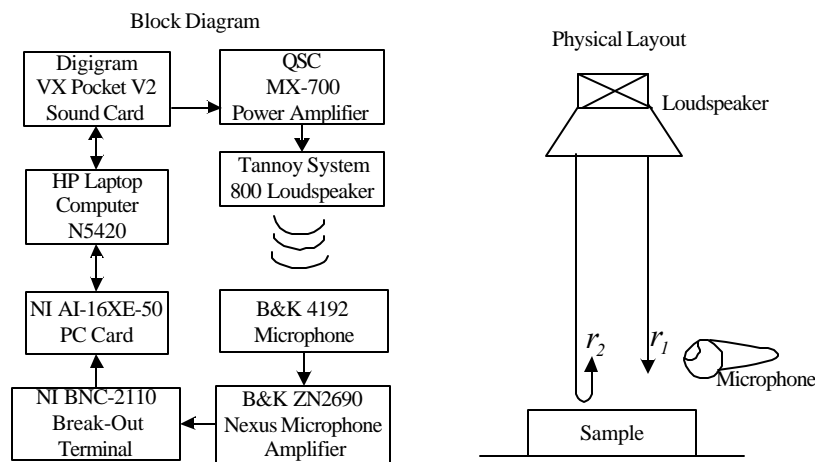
Block Diagram

Digigram VX Pocket V2 Sound Card

QSC MX-700 Power Amplifier

Tannoy System 800 Loudspeaker

HP Laptop Computer N5420

NI AI-16XE-50 PC Card

B&K 4192 Microphone

NI BNC-2110 Break-Out Terminal

B&K ZN2690 Nexus Microphone Amplifier

Physical Layout

Loudspeaker

$r_2$

$r_1$

Microphone

Sample